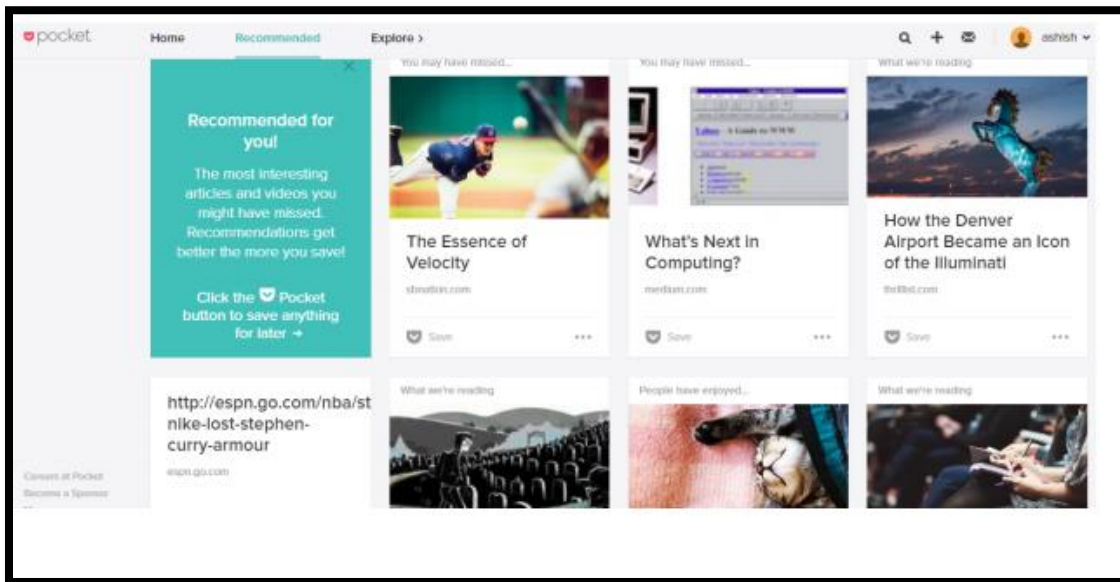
pocket

Home Recommended Explore >

ashish

Recommended for you!

The most interesting articles and videos you might have missed. Recommendations get better the more you save!

Click the Pocket button to save anything for later →

You may have missed...

The Essence of Velocity

sbnation.com

Save

You may have missed...

What's Next in Computing?

medium.com

Save

What we're reading

How the Denver Airport Became an Icon of the Illuminati

thrillist.com

Save

http://espn.go.com/nba/st nike-lost-stephen-curry-armour

espn.go.com

What we're reading

People have enjoyed...

What we're reading

Careers at Pocket
Become a Sponsor